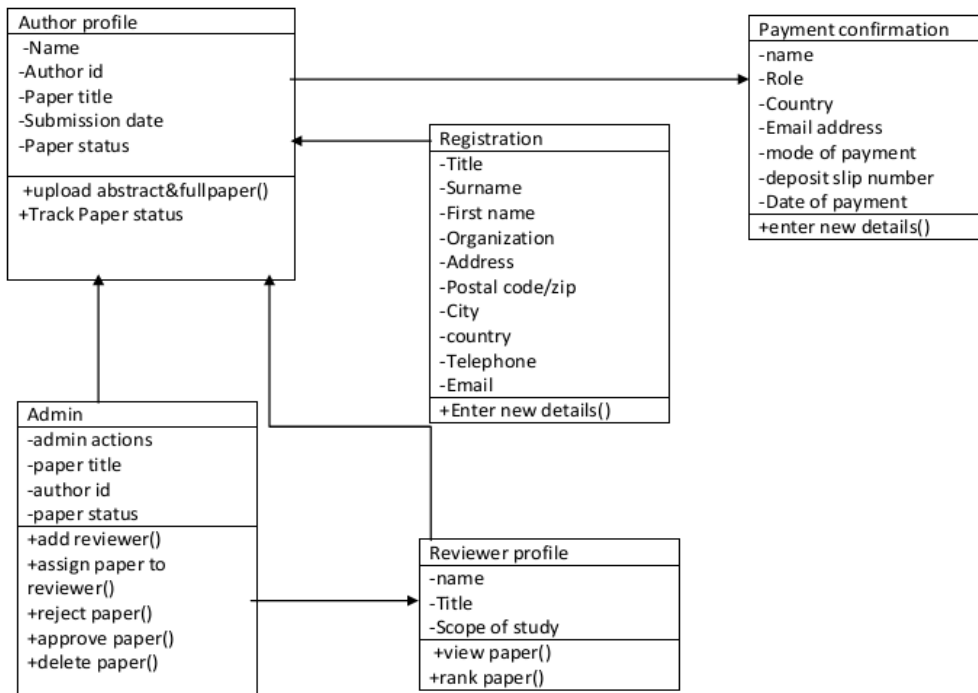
Author profile
-Name
-Author id
-Paper title
-Submission date
-Paper status
+upload abstract&fullpaper()
+Track Paper status

Payment confirmation
-name
-Role
-Country
-Email address
-mode of payment
-deposit slip number
-Date of payment
+enter new details()

Registration
-Title
-Surname
-First name
-Organization
-Address
-Postal code/zip
-City
-country
-Telephone
-Email
+Enter new details()

Admin
-admin actions
-paper title
-author id
-paper status
+add reviewer()
+assign paper to reviewer()
+reject paper()
+approve paper()
+delete paper()

Reviewer profile
-name
-Title
-Scope of study
+view paper()
+rank paper()